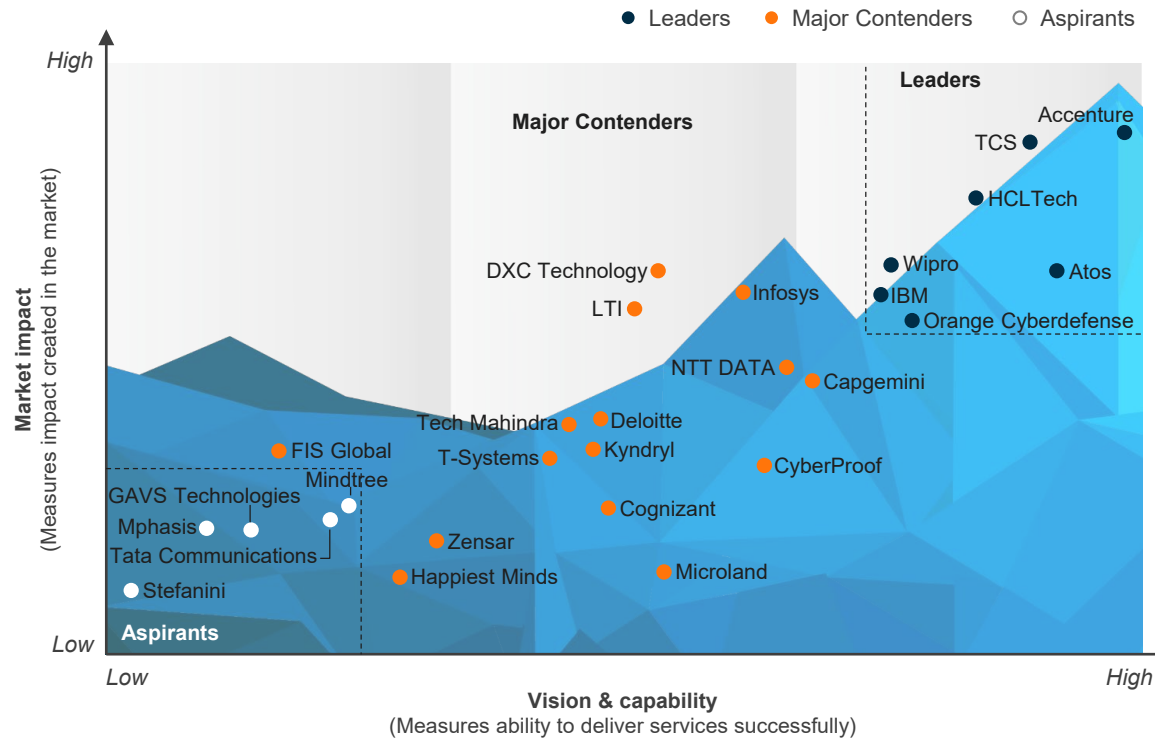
Leaders Major Contenders Aspirants

High

Market impact
(Measures impact created in the market)

Low

Leaders

Major Contenders

Aspirants

Accenture
TCS
HCLTech
Wipro
Atos
IBM
Orange Cyberdefense
DXC Technology
LTI
Infosys
NTT DATA
Capgemini
Tech Mahindra
Deloitte
FIS Global
T-Systems
Kyndryl
CyberProof
Mindtree
GAVS Technologies
Mphasis
Tata Communications
Cognizant
Zensar
Happiest Minds
Microland
Stefanini

Low

High

Vision & capability
(Measures ability to deliver services successfully)